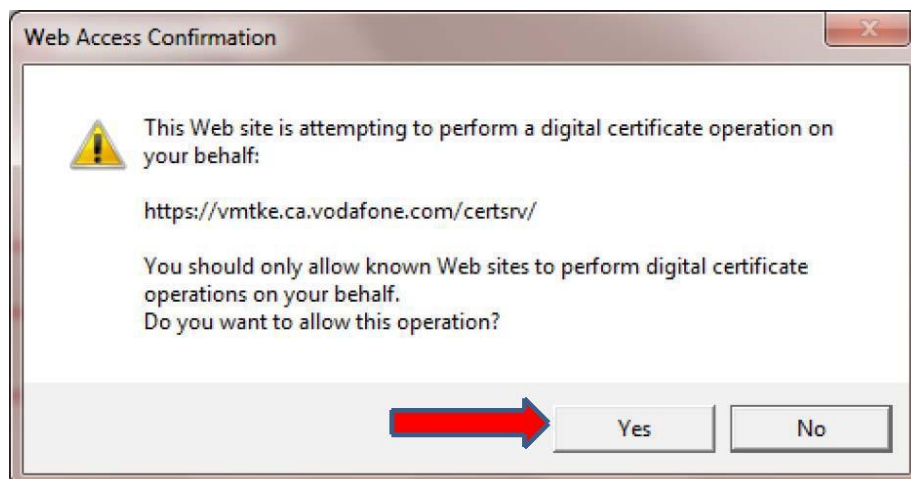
Web Access Confirmation

x

This Web site is attempting to perform a digital certificate operation on your behalf:

https://vmtke.ca.vodafone.com/certsrv/

You should only allow known Web sites to perform digital certificate operations on your behalf.
Do you want to allow this operation?

Yes

No